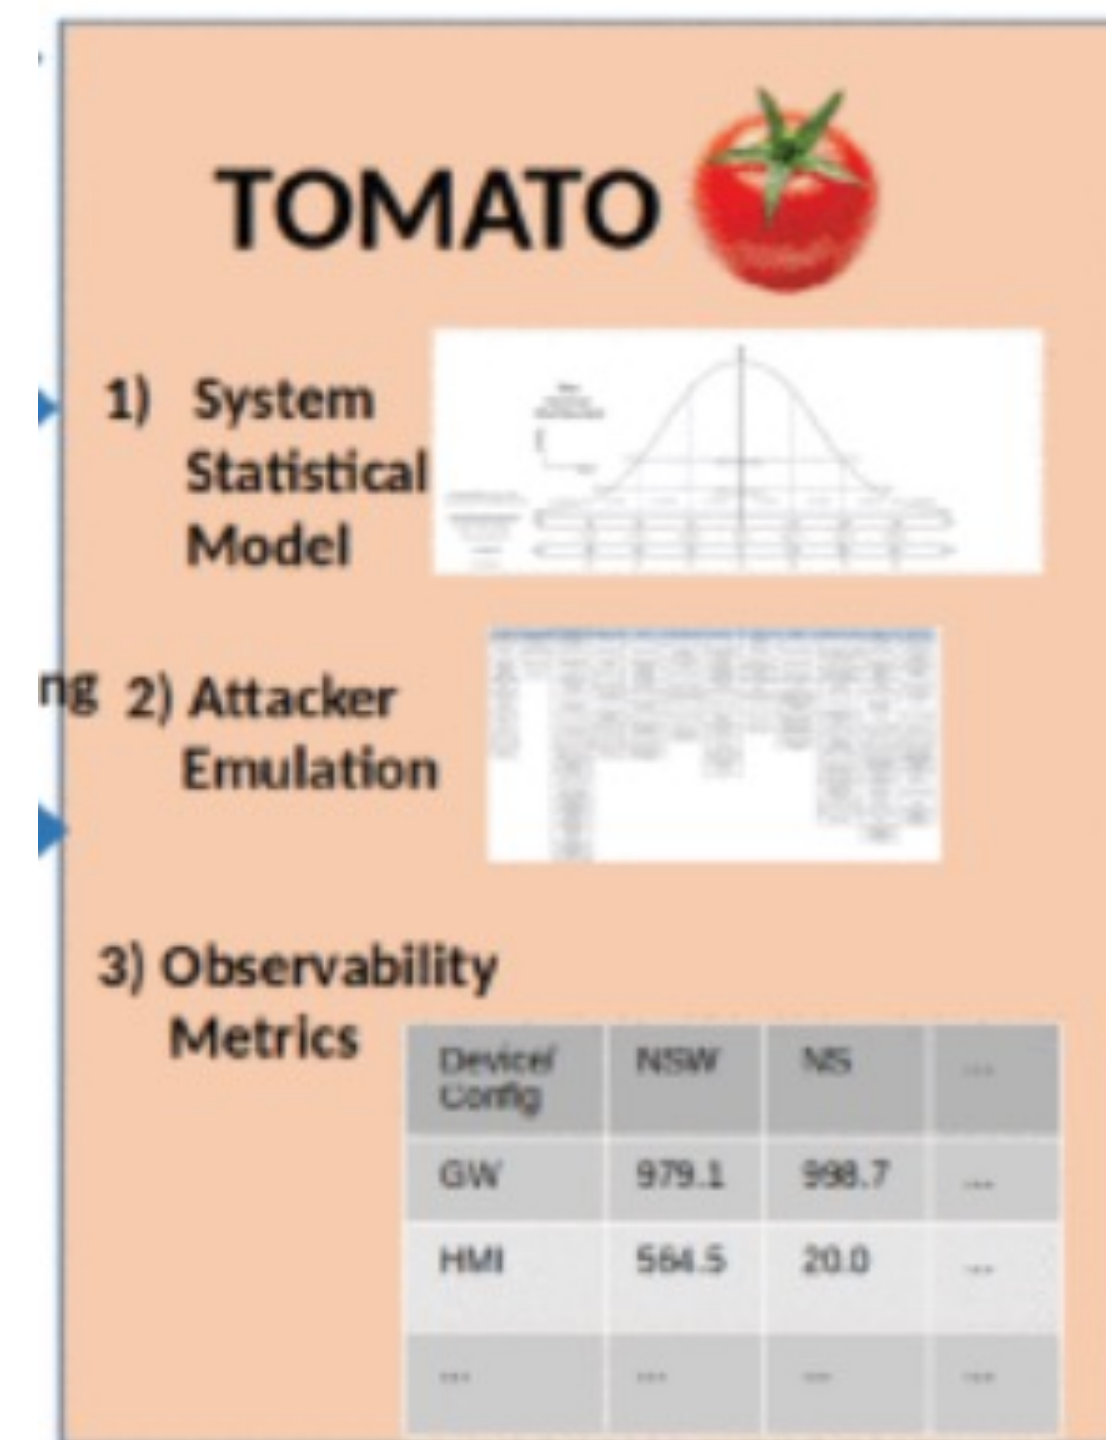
TOMATO

1) System Statistical Model

ng 2) Attacker Emulation

3) Observability Metrics

| Device/ Config | NSW | NS | ... |
|---|---|---|---|
| GW | 979.1 | 998.7 | ... |
| HMI | 564.5 | 20.0 | ... |
| ... | ... | ... | ... |